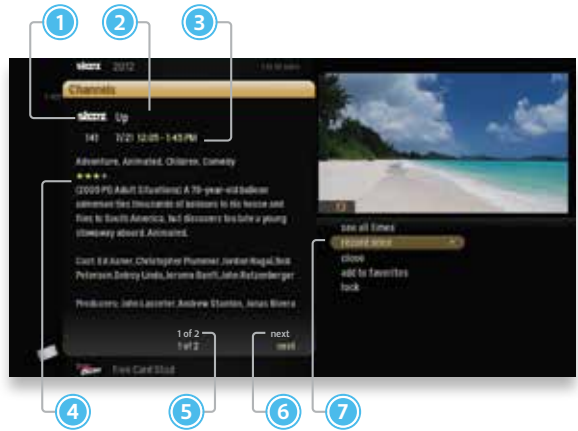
1
2
3

starz 2012

Channels

starz Up

141 7/21 12:05 - 1:45 PM

Adventure, Animated, Children, Comedy

★★★+

(2009 PG Adult Situations) A 78-year-old balloon salesman ties thousands of balloons to his house and flies to South America, but discovers his fate a young stowaway aboard. Animated.

Cast: Ed Asner, Christopher Plummer, Jordan Nagai, Bob Peterson, Delroy Lindo, Jerome Ranft, John Ratzenberger

Producers: John Lasseter, Andrew Stanton, Jonas Rivera

1 of 2
1 of 2

next
next

Free Card Stud

see all times
record once
close
add to favorites
lock

4
5
6
7